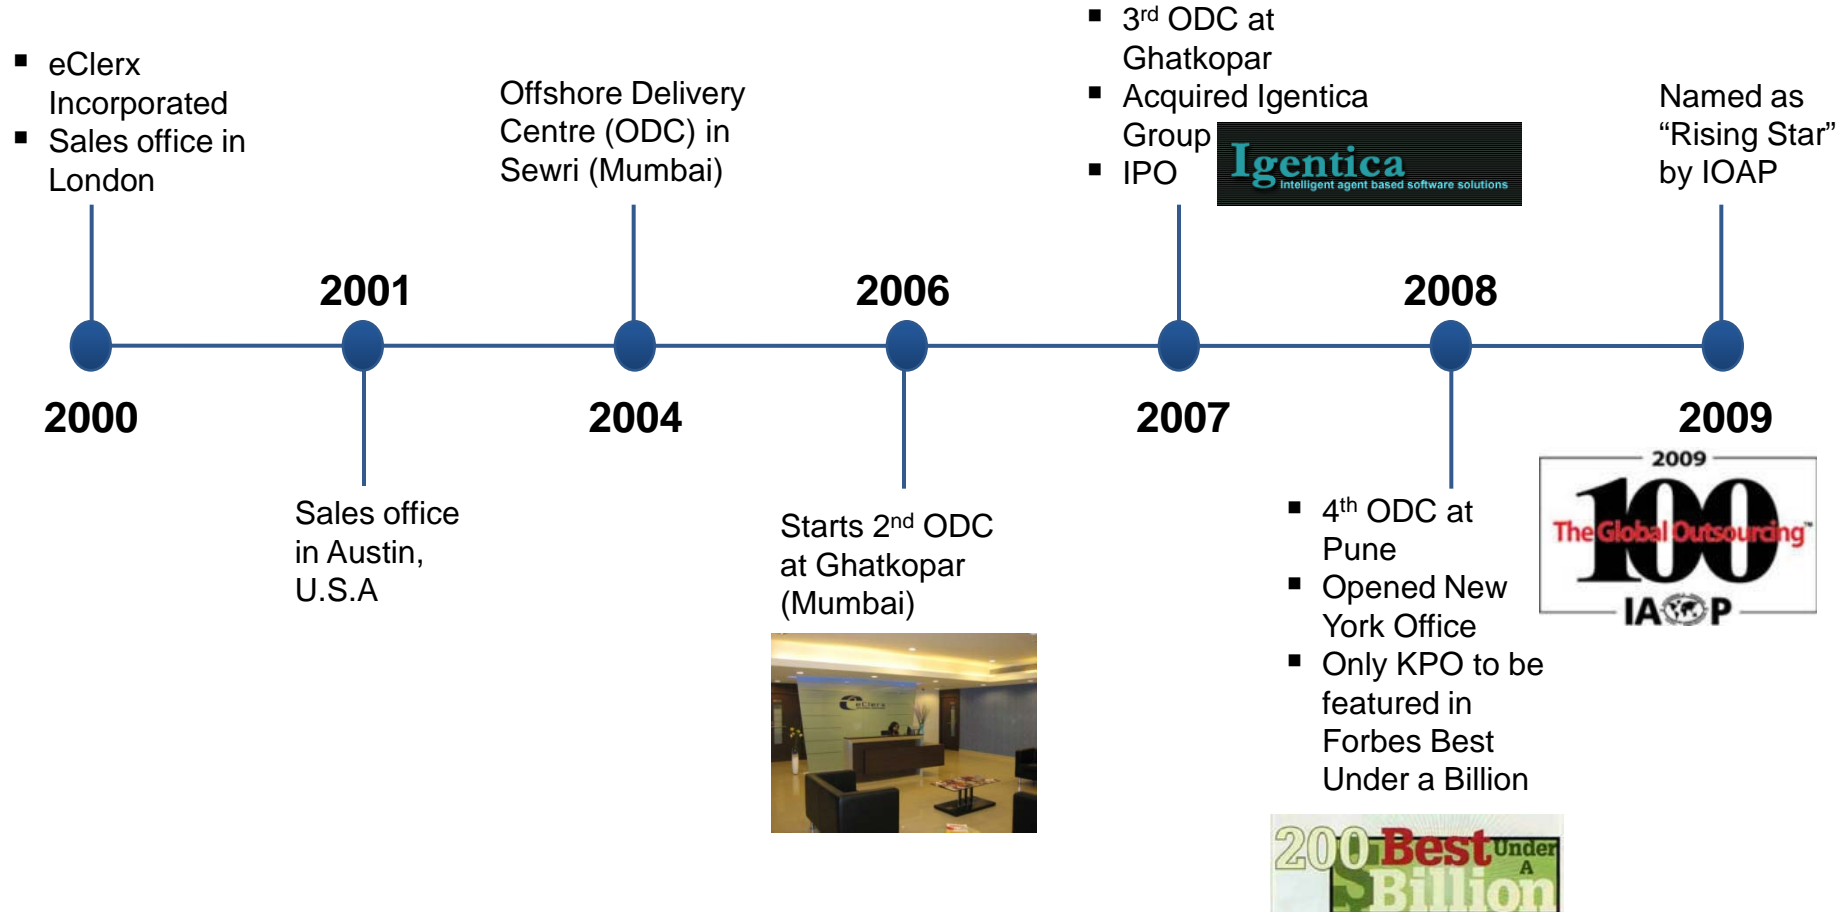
- eClerx Incorporated
- Sales office in London

Offshore Delivery Centre (ODC) in Sewri (Mumbai)

- 3$^{rd}$ ODC at Ghatkopar
- Acquired Igentica Group
- IPO

Igentica
Intelligent agent based software solutions

Named as “Rising Star” by IOAP

2001

2006

2008

2000

2004

2007

2009

Sales office in Austin, U.S.A

Starts 2$^{nd}$ ODC at Ghatkopar (Mumbai)

eClerx

- 4$^{th}$ ODC at Pune
- Opened New York Office
- Only KPO to be featured in Forbes Best Under a Billion

2009
The Global Outsourcing 100
IAOP

200 Best Under A Billion